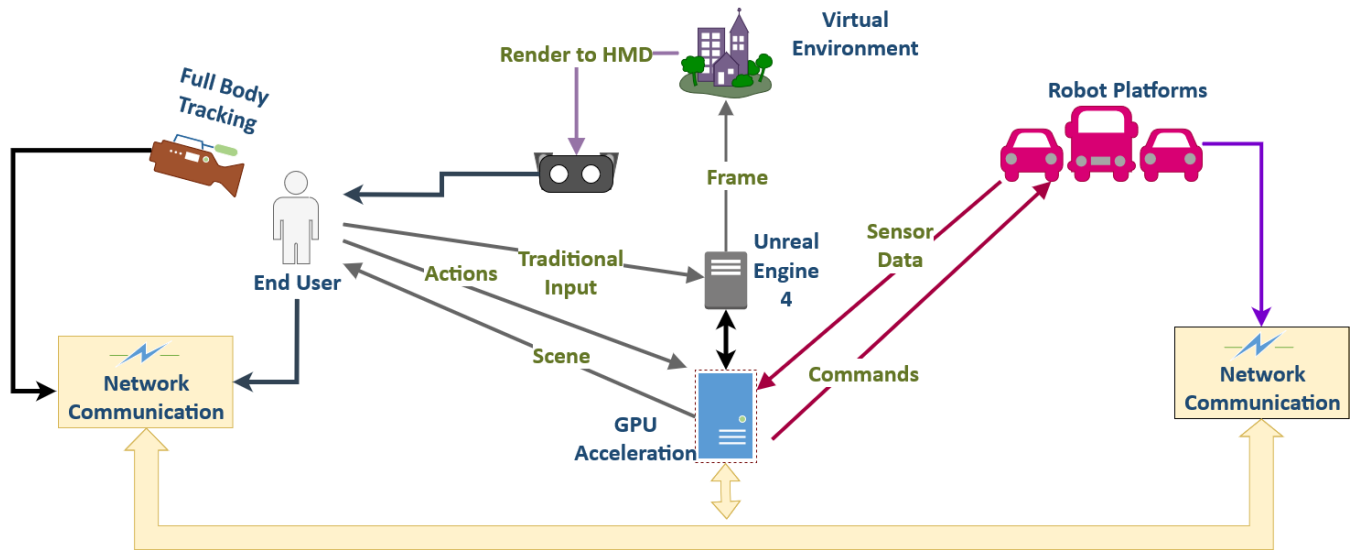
Full Body Tracking

Render to HMD

Virtual Environment

Robot Platforms

Frame

End User

Traditional Input

Actions

Unreal Engine 4

Sensor Data

Scene

Commands

Network Communication

GPU Acceleration

Network Communication